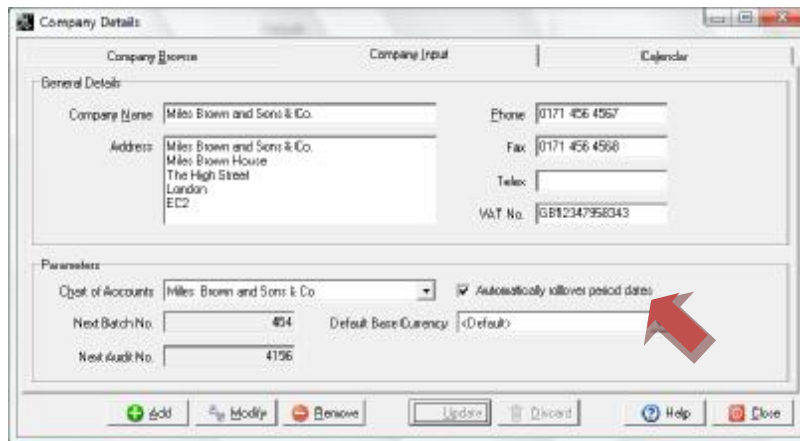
Company Details

Company Browse | Company Input | Calendar

General Details

Company Name Miles Brown and Sons & Co.

Address Miles Brown and Sons & Co.
Miles Brown House
The High Street
London
EC2

Phone 0171 456 4567

Fax 0171 456 4568

Telex

VAT No. GB12347958343

Parameters

Chart of Accounts Miles Brown and Sons & Co

Automatically rollover period dates

Next Batch No. 454

Default Base Currency <Default>

Next Audit No. 4196

Add Modify Remove Update Discard Help Close